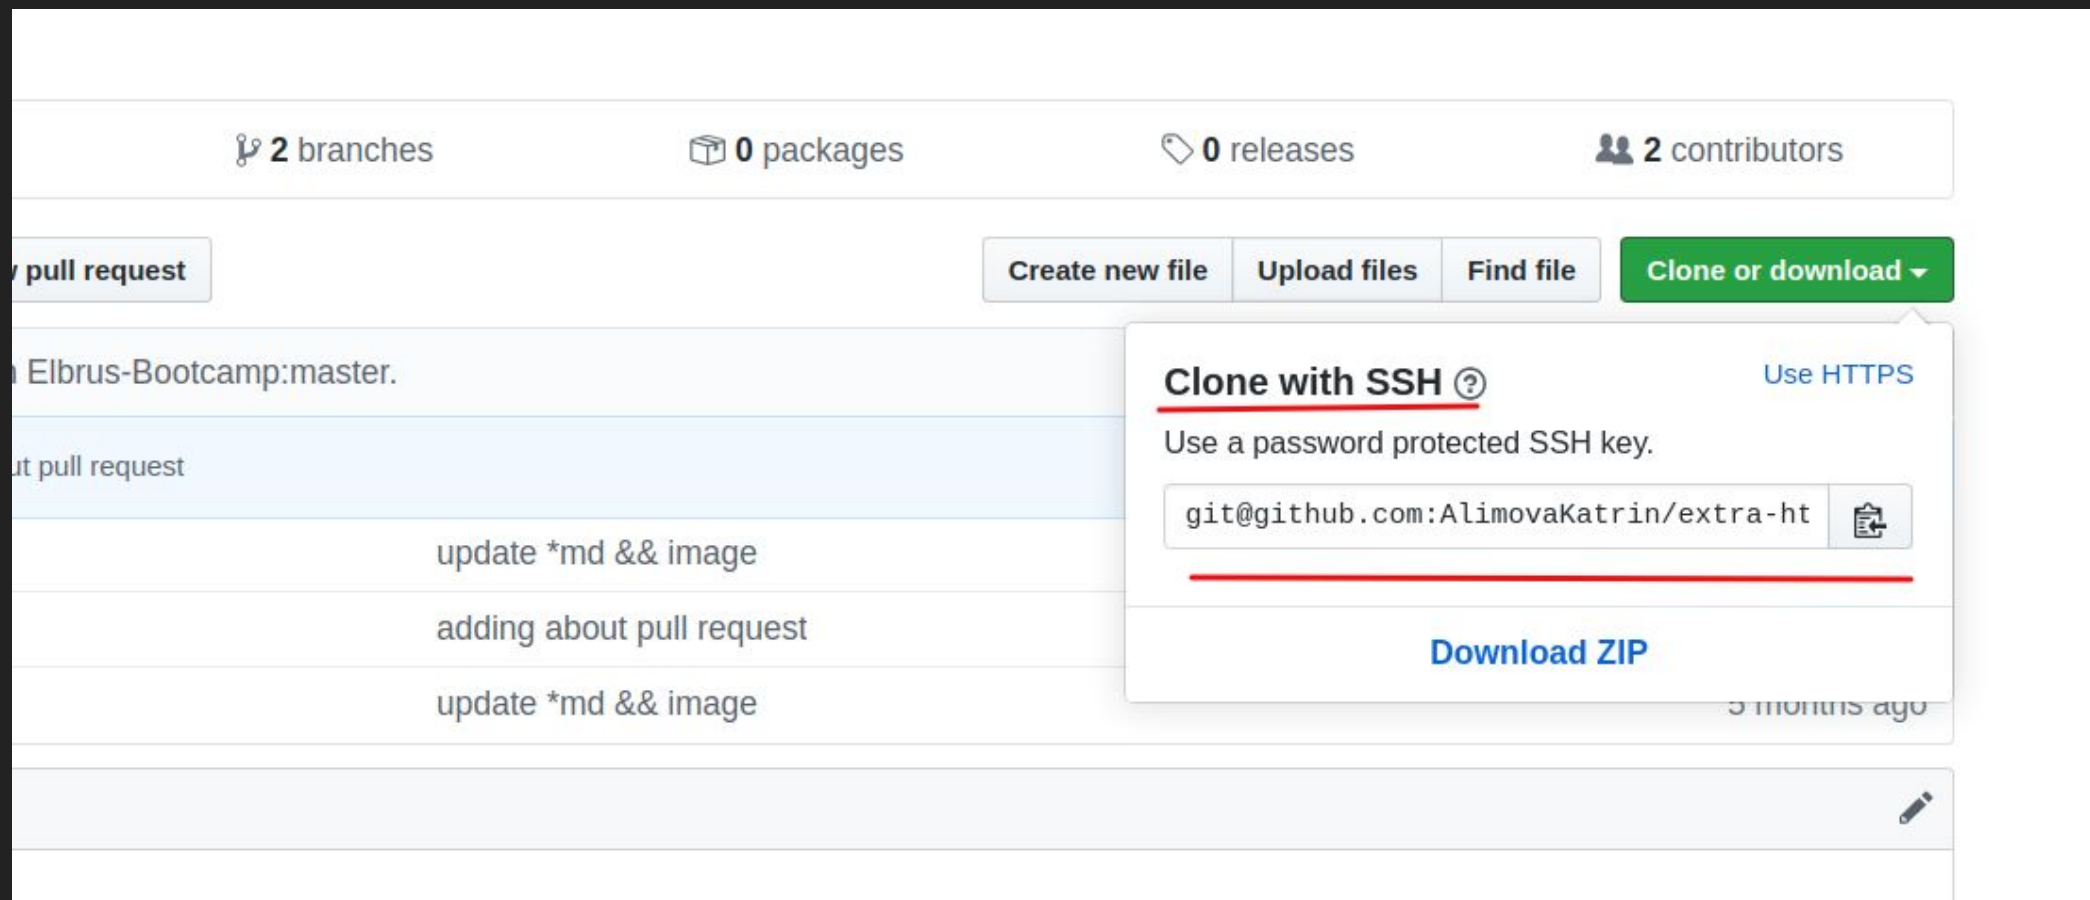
2 branches 0 packages 0 releases 2 contributors

pull request

Create new file Upload files Find file Clone or download

Elbrus-Bootcamp:master.

ut pull request

update *md && image

adding about pull request

update *md && image

Clone with SSH

Use HTTPS

Use a password protected SSH key.

git@github.com:AlimovaKatrin/extra-ht

Download ZIP

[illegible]